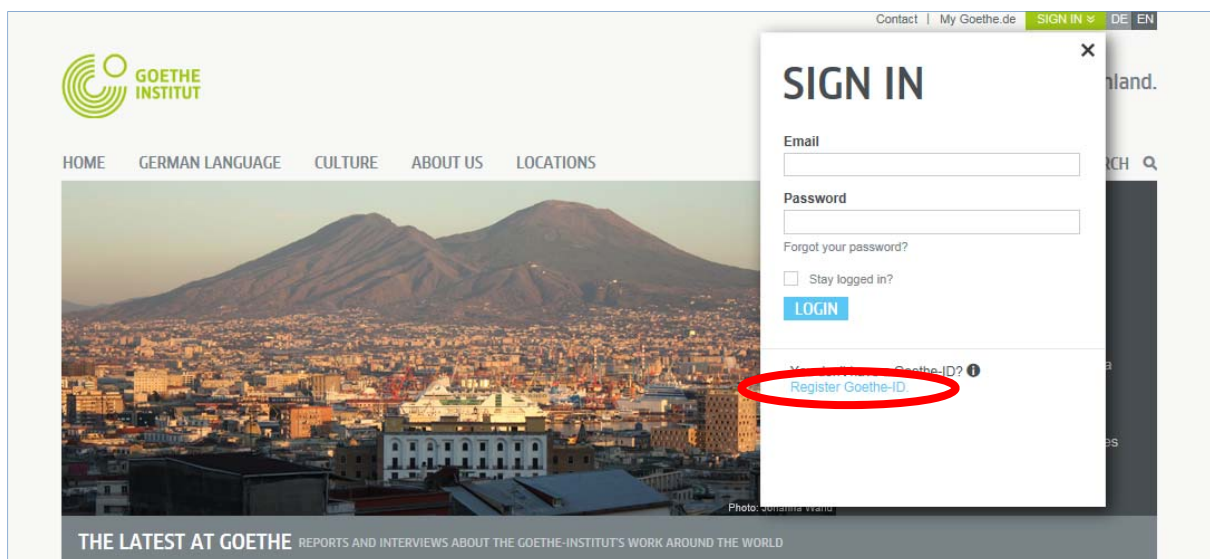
Contact | My Goethe.de SIGN IN DE EN

GOETHE INSTITUT

nland.

HOME GERMAN LANGUAGE CULTURE ABOUT US LOCATIONS

RCH

SIGN IN

Email

Password

Forgot your password?

Stay logged in?

LOGIN

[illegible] Goethe-ID?

Register Goethe-ID.

Photo: Johanna Wand

THE LATEST AT GOETHE REPORTS AND INTERVIEWS ABOUT THE GOETHE-INSTITUT'S WORK AROUND THE WORLD